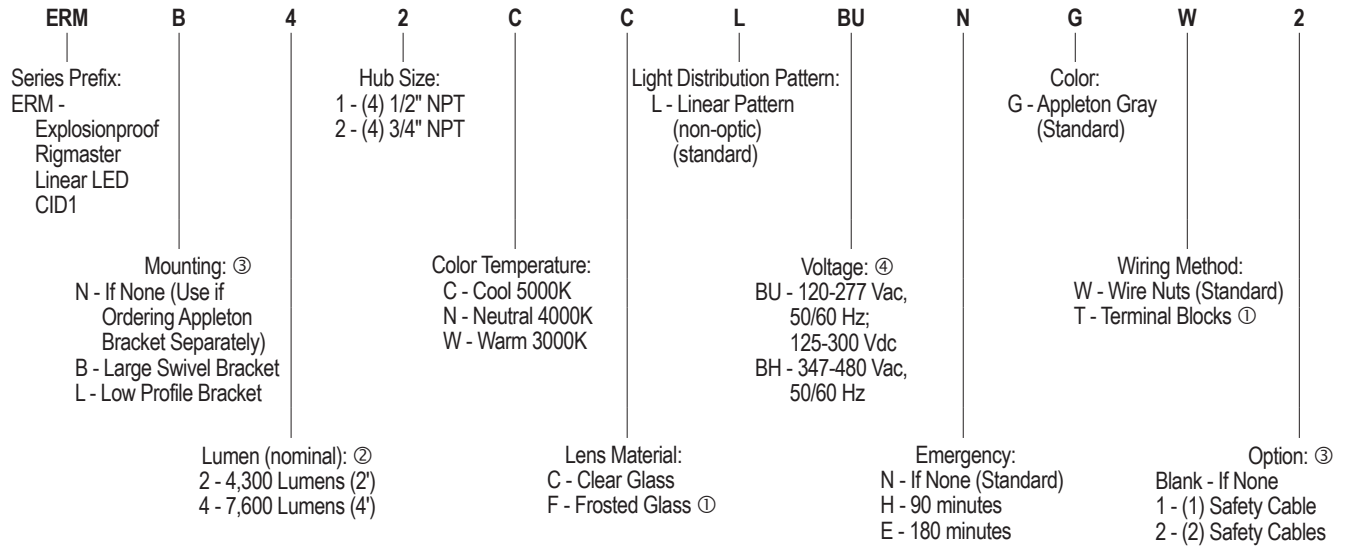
ERM B 4 2 C C L BU N G W 2

Series Prefix:
ERM - Explosionproof Rigmaster Linear LED CID1

Hub Size:
1 - (4) 1/2" NPT
2 - (4) 3/4" NPT

Light Distribution Pattern:
L - Linear Pattern (non-optic) (standard)

Color:
G - Appleton Gray (Standard)

Mounting: ③
N - If None (Use if Ordering Appleton Bracket Separately)
B - Large Swivel Bracket
L - Low Profile Bracket

Color Temperature:
C - Cool 5000K
N - Neutral 4000K
W - Warm 3000K

Voltage: ④
BU - 120-277 Vac, 50/60 Hz; 125-300 Vdc
BH - 347-480 Vac, 50/60 Hz

Wiring Method:
W - Wire Nuts (Standard)
T - Terminal Blocks ①

Lumen (nominal): ②
2 - 4,300 Lumens (2')
4 - 7,600 Lumens (4')

Lens Material:
C - Clear Glass
F - Frosted Glass ①

Emergency:
N - If None (Standard)
H - 90 minutes
E - 180 minutes

Option: ③
Blank - If None
1 - (1) Safety Cable
2 - (2) Safety Cables